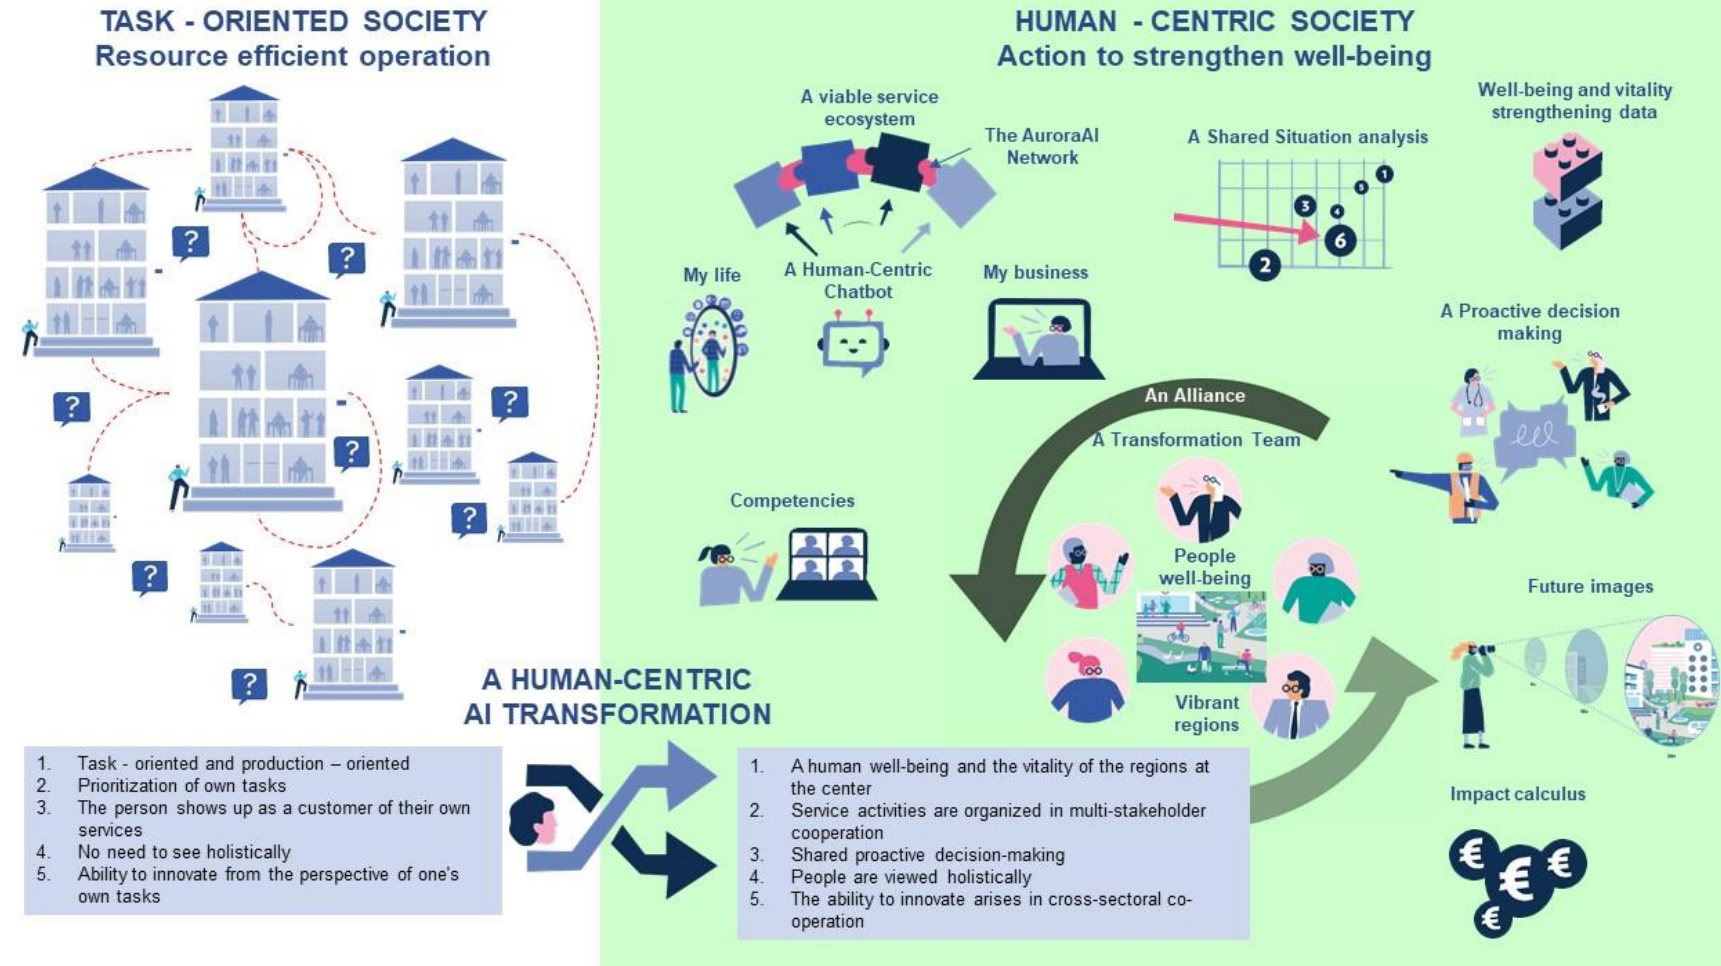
TASK - ORIENTED SOCIETY
Resource efficient operation

?

?

?

?

?

?

?

?

1. Task - oriented and production – oriented
2. Prioritization of own tasks
3. The person shows up as a customer of their own services
4. No need to see holistically
5. Ability to innovate from the perspective of one's own tasks

A HUMAN-CENTRIC AI TRANSFORMATION

HUMAN - CENTRIC SOCIETY
Action to strengthen well-being

A viable service ecosystem

The AuroraAI Network

A Shared Situation analysis

Well-being and vitality strengthening data

1 5 3 4 6 2

My life

A Human-Centric Chatbot

My business

A Proactive decision making

An Alliance

A Transformation Team

Competencies

People well-being

Vibrant regions

Future images

Impact calculus

1. A human well-being and the vitality of the regions at the center
2. Service activities are organized in multi-stakeholder cooperation
3. Shared proactive decision-making
4. People are viewed holistically
5. The ability to innovate arises in cross-sectoral co-operation